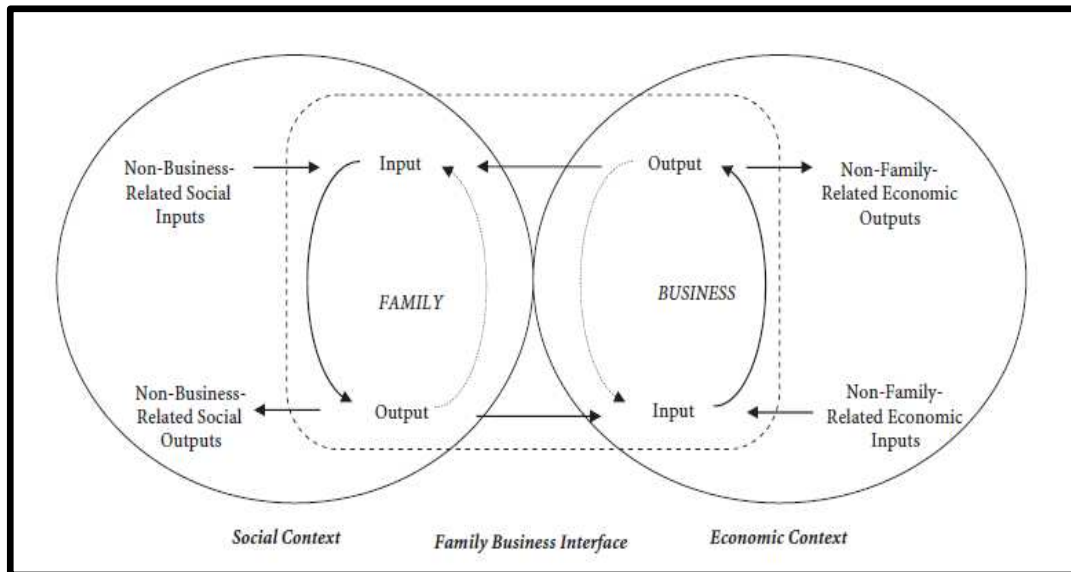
Non-Business-Related Social Inputs

Input

Output

Non-Family-Related Economic Outputs

FAMILY

BUSINESS

Non-Business-Related Social Outputs

Output

Input

Non-Family-Related Economic Inputs

Social Context

Family Business Interface

Economic Context